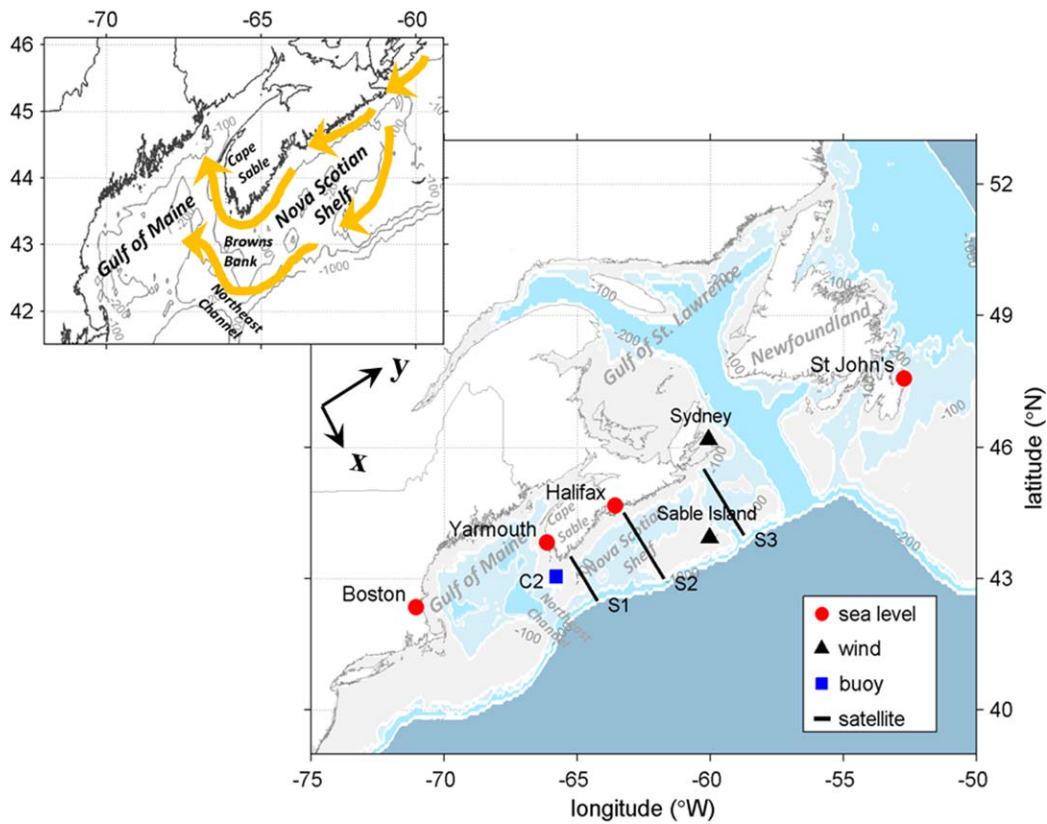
-70
-65
-60
46
45
44
43
42
Cape Sable
Nova Scotian Shelf
Gulf of Maine
Browns Bank
Northeast Channel
-100
-200
-1000
-100
-100
52
49
46
43
40
latitude (°N)
Newfoundland
Gulf of St. Lawrence
St John's
Sydney
Halifax
Sable Island
Yarmouth
Cape Sable
Nova Scotian Shelf
Gulf of Maine
C2
Boston
S1
S2
S3
Northeast Channel
-100
-200
-100
-200
-100
-100
-200
-200
-1000
y
x
sea level
wind
buoy
satellite
-75
-70
-65
-60
-55
-50
longitude (°W)